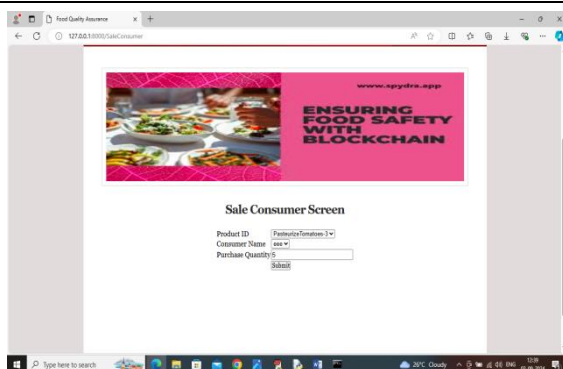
Food Quality Assurance
127.0.0.1:8000/SaleConsumer

www.spydra.app
ENSURING FOOD SAFETY WITH BLOCKCHAIN

Sale Consumer Screen

Product ID PasteurizeTomatoes-3
Consumer Name ooo
Purchase Quantity 5
Submit

Type here to search
26°C Cloudy
ENG
12:39
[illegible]